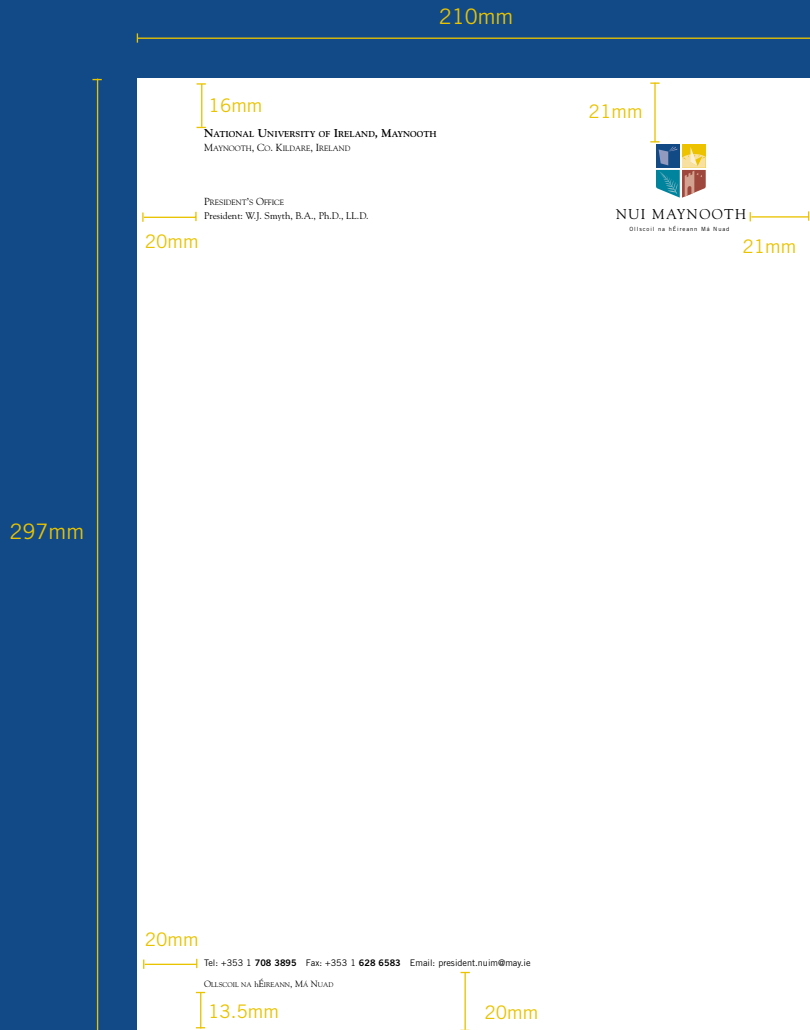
210mm

16mm

National University of Ireland, Maynooth
Maynooth, Co. Kildare, Ireland

21mm

President's Office
President: W.J. Smyth, B.A., Ph.D., LL.D.

NUI MAYNOOTH
Ollscoil na hÉireann Má Nuad

20mm

21mm

297mm

20mm

Tel: +353 1 **708 3895** Fax: +353 1 **628 6583** Email: president.nuim@may.ie

Ollscoil na hÉireann, Má Nuad

13.5mm

20mm